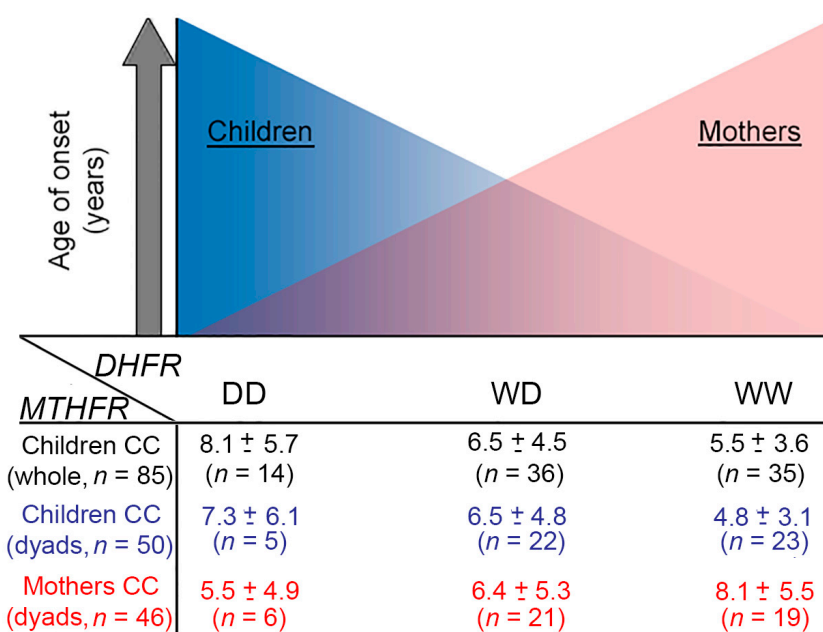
Age of onset (years)

Children

Mothers

| DHFR / MTHFR | DD | WD | WW |
|---|---|---|---|
| Children CC (whole, $n$ = 85) | 8.1 ± 5.7 ($n$ = 14) | 6.5 ± 4.5 ($n$ = 36) | 5.5 ± 3.6 ($n$ = 35) |
| Children CC (dyads, $n$ = 50) | 7.3 ± 6.1 ($n$ = 5) | 6.5 ± 4.8 ($n$ = 22) | 4.8 ± 3.1 ($n$ = 23) |
| Mothers CC (dyads, $n$ = 46) | 5.5 ± 4.9 ($n$ = 6) | 6.4 ± 5.3 ($n$ = 21) | 8.1 ± 5.5 ($n$ = 19) |